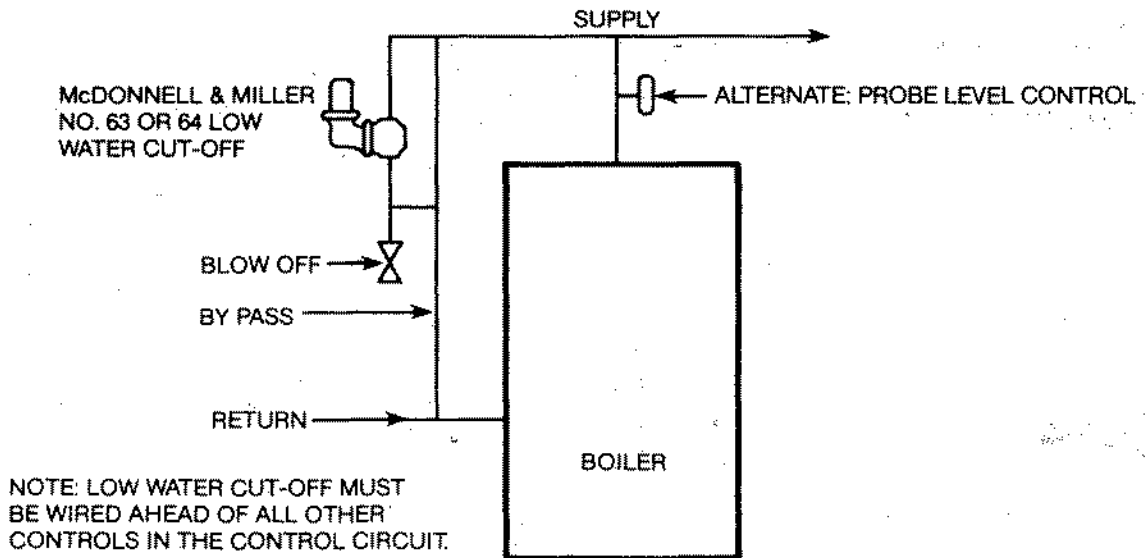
SUPPLY

McDONNELL & MILLER NO. 63 OR 64 LOW WATER CUT-OFF

ALTERNATE: PROBE LEVEL CONTROL

BLOW OFF

BY PASS

RETURN

BOILER

NOTE: LOW WATER CUT-OFF MUST BE WIRED AHEAD OF ALL OTHER CONTROLS IN THE CONTROL CIRCUIT.